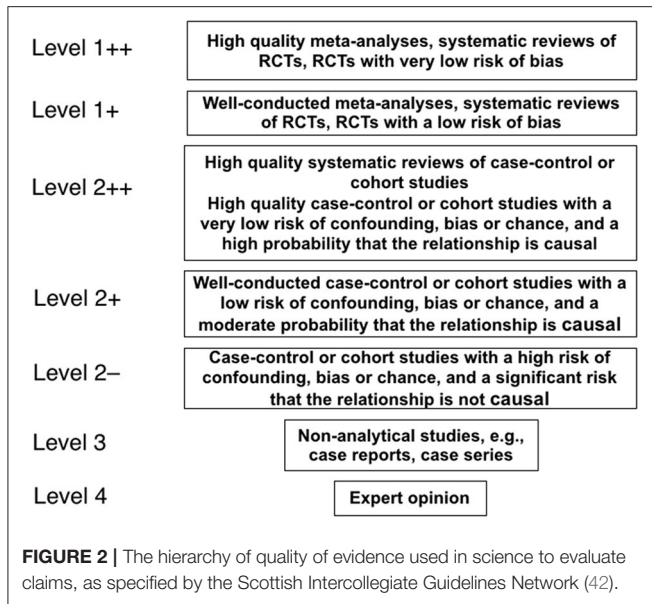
Level 1++

High quality meta-analyses, systematic reviews of RCTs, RCTs with very low risk of bias

Level 1+

Well-conducted meta-analyses, systematic reviews of RCTs, RCTs with a low risk of bias

Level 2++

High quality systematic reviews of case-control or cohort studies
High quality case-control or cohort studies with a very low risk of confounding, bias or chance, and a high probability that the relationship is causal

Level 2+

Well-conducted case-control or cohort studies with a low risk of confounding, bias or chance, and a moderate probability that the relationship is causal

Level 2–

Case-control or cohort studies with a high risk of confounding, bias or chance, and a significant risk that the relationship is not causal

Level 3

Non-analytical studies, e.g., case reports, case series

Level 4

Expert opinion

**FIGURE 2 |** The hierarchy of quality of evidence used in science to evaluate claims, as specified by the Scottish Intercollegiate Guidelines Network (42).